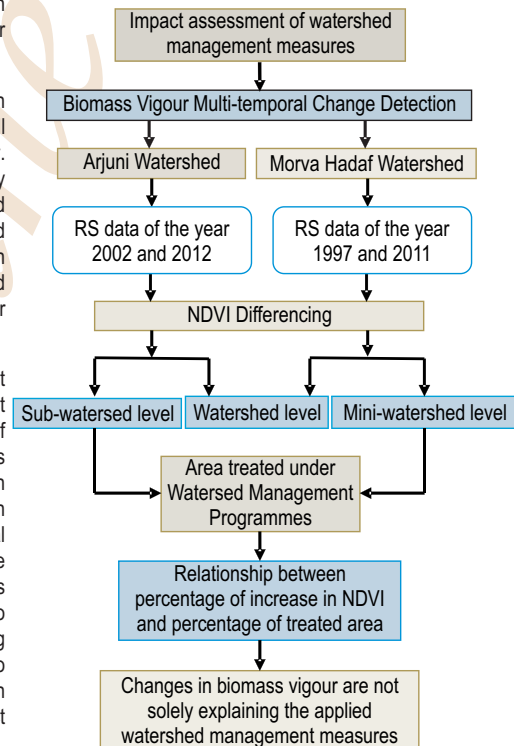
Impact assessment of watershed management measures

Biomass Vigour Multi-temporal Change Detection

Arjuni Watershed

Morva Hadaf Watershed

RS data of the year 2002 and 2012

RS data of the year 1997 and 2011

NDVI Differencing

Sub-watersed level

Watershed level

Mini-watershed level

Area treated under Watersed Management Programmes

Relationship between percentage of increase in NDVI and percentage of treated area

Changes in biomass vigour are not solely explaining the applied watershed management measures